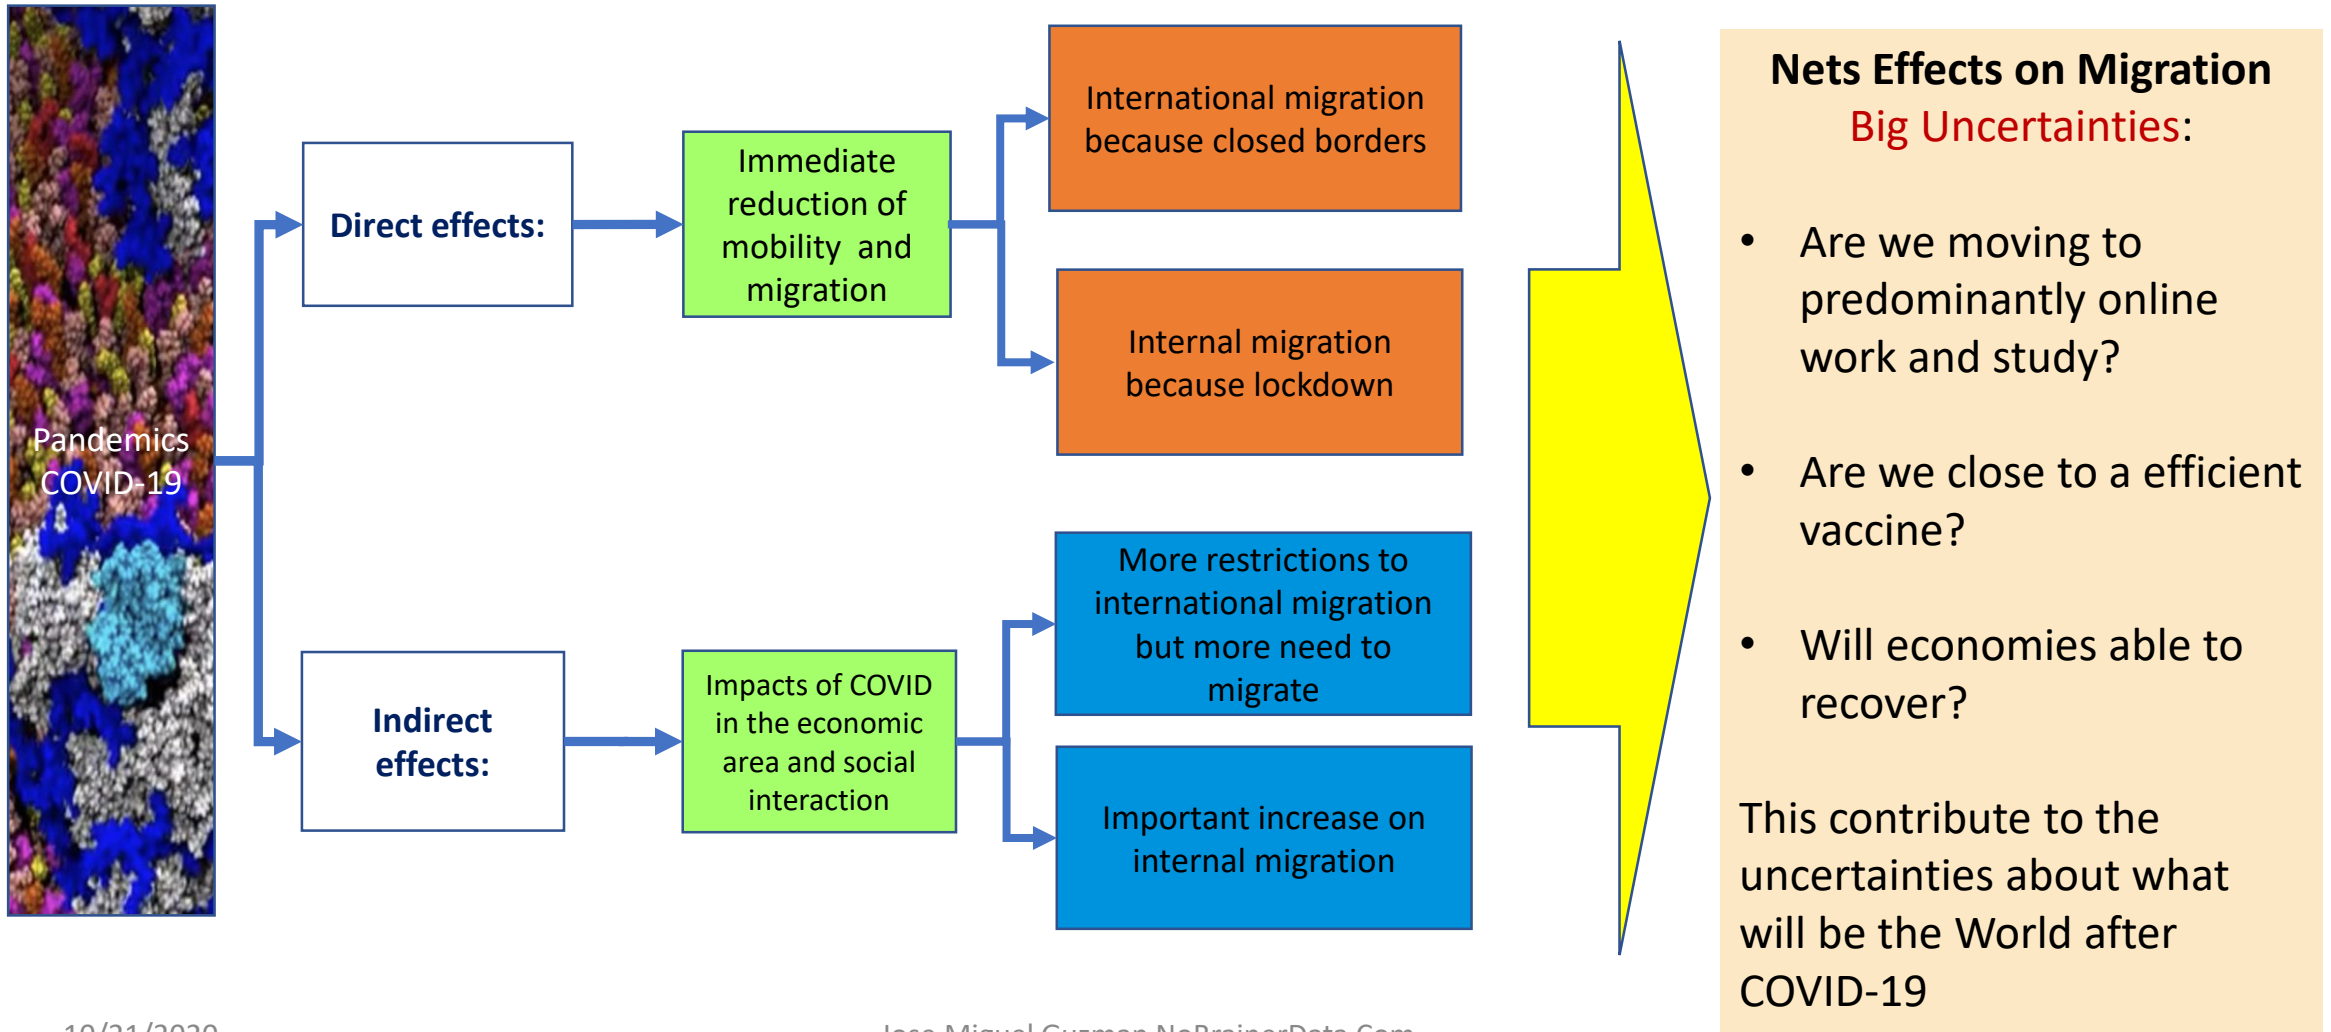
Pandemics COVID-19

Direct effects:

Immediate reduction of mobility and migration

International migration because closed borders

Internal migration because lockdown

Indirect effects:

Impacts of COVID in the economic area and social interaction

More restrictions to international migration but more need to migrate

Important increase on internal migration

Nets Effects on Migration
Big Uncertainties:

• Are we moving to predominantly online work and study?

• Are we close to a efficient vaccine?

• Will economies able to recover?

This contribute to the uncertainties about what will be the World after COVID-19

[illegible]

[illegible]